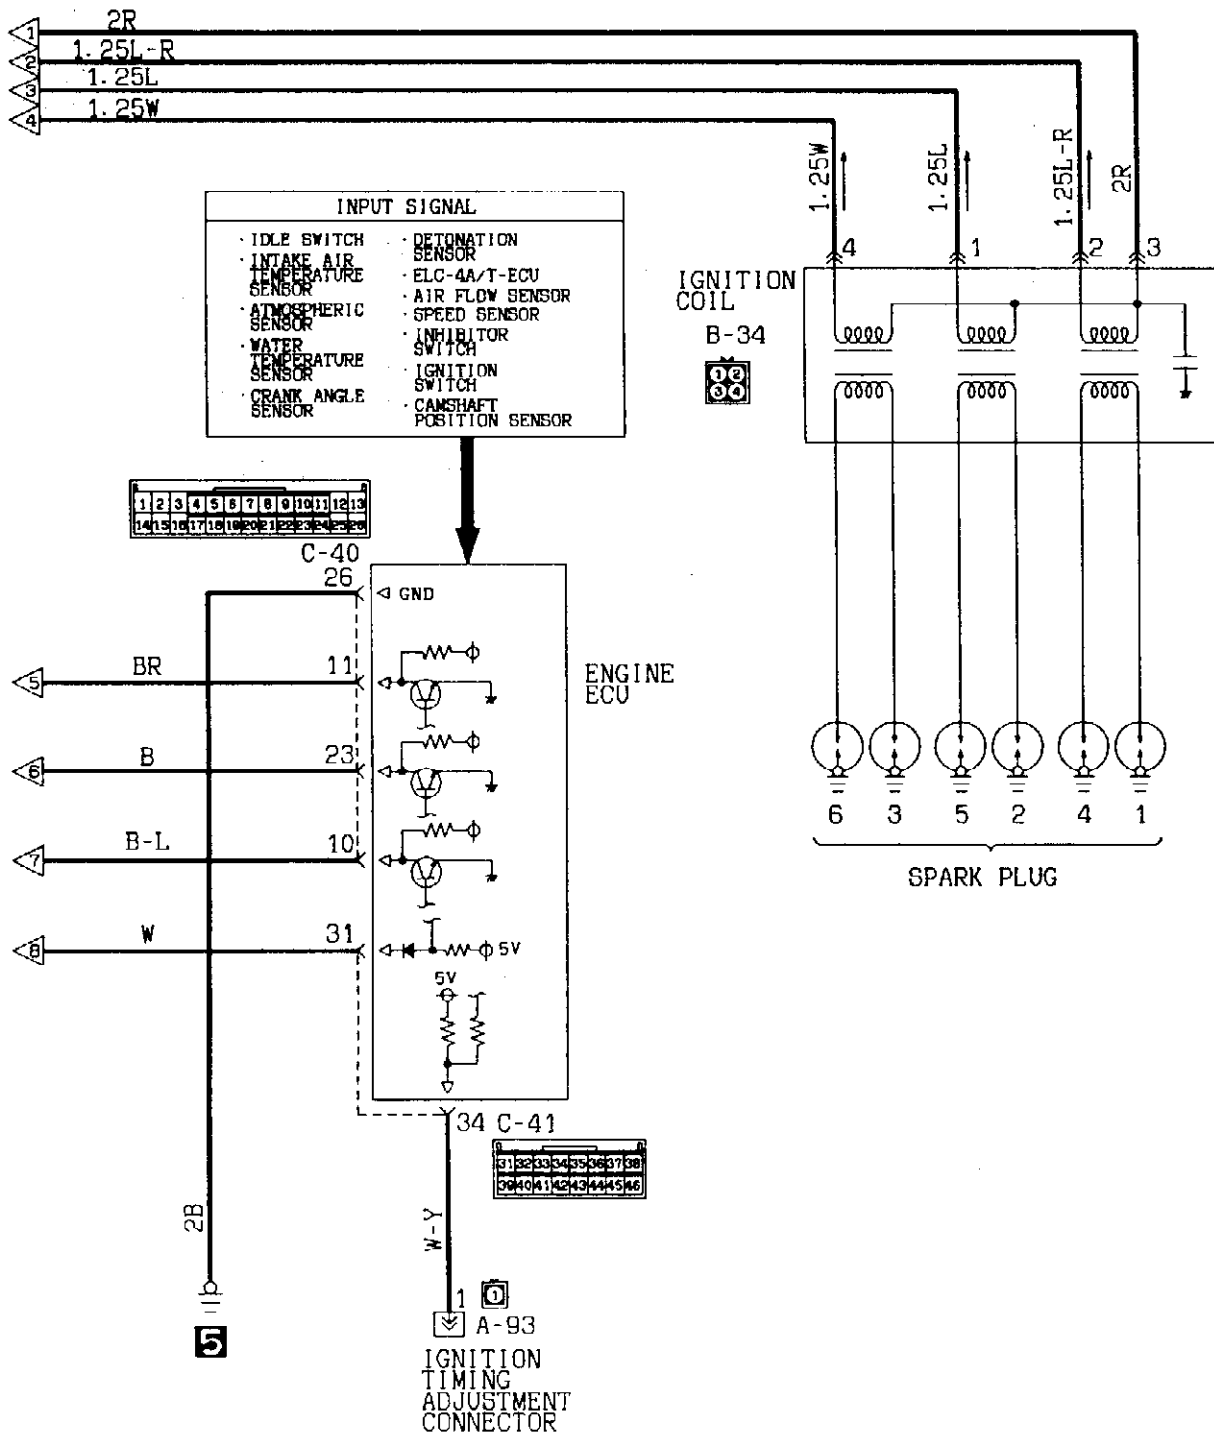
1 2R
2 1.25L-R
3 1.25L
4 1.25W

1.25W 1.25L 1.25L-R 2R

4 1 2 3

IGNITION COIL

B-34

1 2
3 4

INPUT SIGNAL

· IDLE SWITCH
· INTAKE AIR TEMPERATURE SENSOR
· ATMOSPHERIC SENSOR
· WATER TEMPERATURE SENSOR
· CRANK ANGLE SENSOR
· DETONATION SENSOR
· ELC-4A/T-ECU
· AIR FLOW SENSOR
· SPEED SENSOR
· INHIBITOR SWITCH
· IGNITION SWITCH
· CAMSHAFT POSITION SENSOR

| 1 | 2 | 3 | 4 | 5 | 6 | 7 | 8 | 9 | 10 | 11 | 12 | 13 |
|---|---|---|---|---|---|---|---|---|---|---|---|---|
| 14 | 15 | 16 | 17 | 18 | 19 | 20 | 21 | 22 | 23 | 24 | 25 | 26 |

C-40
26 GND

ENGINE ECU

5 BR 11
6 B 23
7 B-L 10
8 W 31

5V
5V

6 3 5 2 4 1

SPARK PLUG

34 C-41

| 31 | 32 | 33 | 34 | 35 | 36 | 37 | 38 |
|---|---|---|---|---|---|---|---|
| 39 | 40 | 41 | 42 | 43 | 44 | 45 | 46 |

2B

5

W-Y

1 1
A-93

IGNITION TIMING ADJUSTMENT CONNECTOR